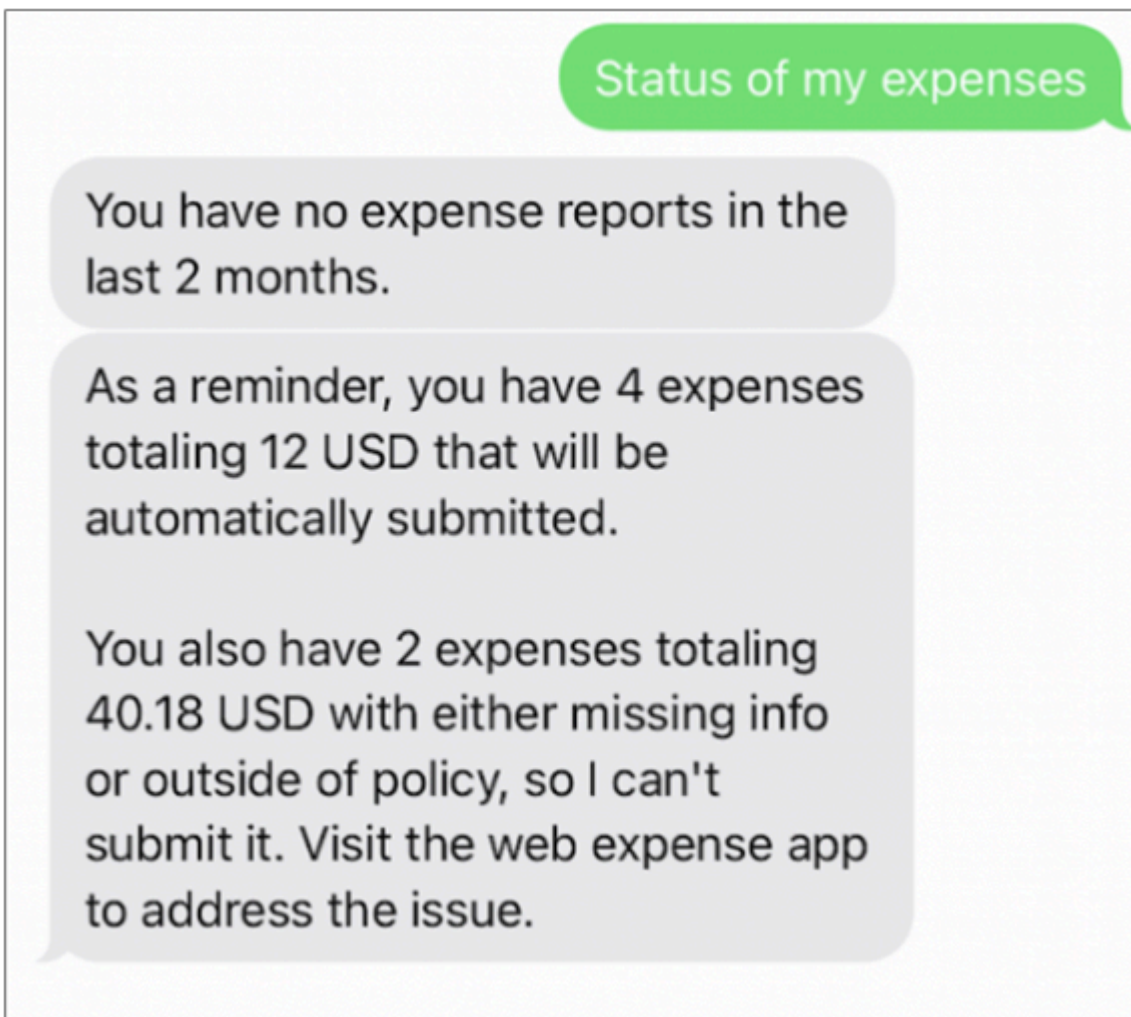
Status of my expenses

You have no expense reports in the last 2 months.

As a reminder, you have 4 expenses totaling 12 USD that will be automatically submitted.

You also have 2 expenses totaling 40.18 USD with either missing info or outside of policy, so I can't submit it. Visit the web expense app to address the issue.